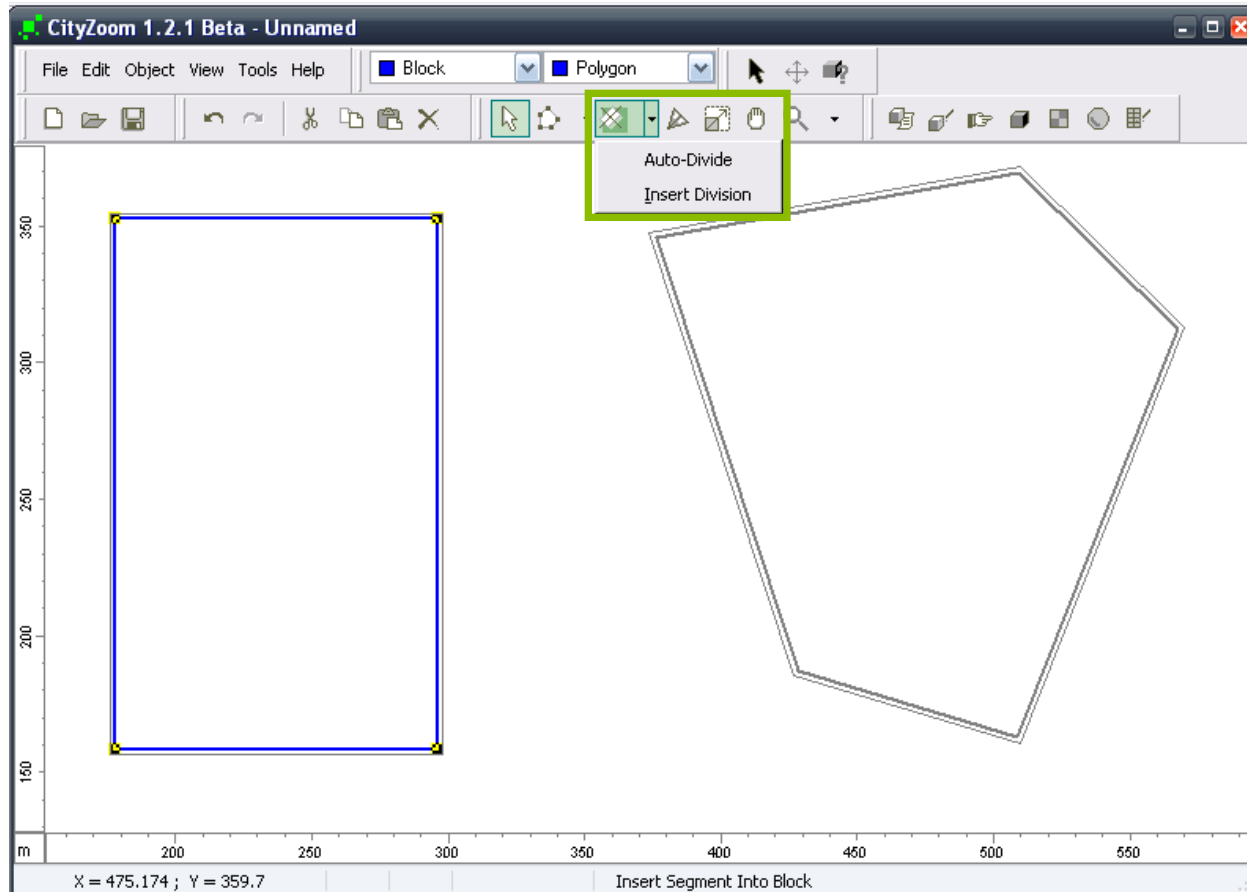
CityZoom 1.2.1 Beta - Unnamed

File Edit Object View Tools Help

Block

Polygon

Auto-Divide

Insert Division

350

300

250

200

150

m

200

250

300

350

400

450

500

550

X = 475.174 ; Y = 359.7

Insert Segment Into Block